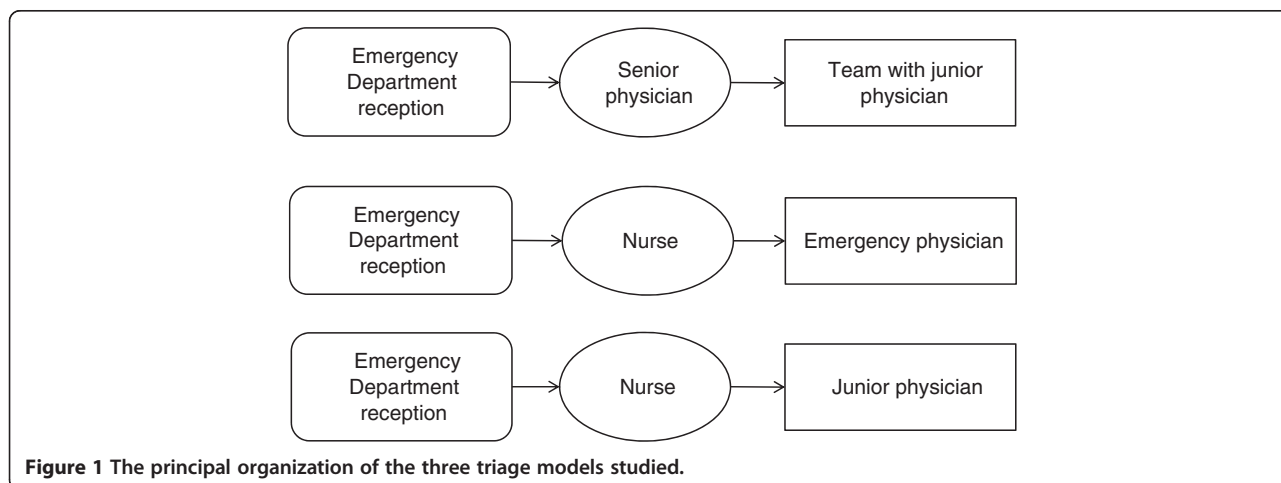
Emergency Department reception

Senior physician

Team with junior physician

Emergency Department reception

Nurse

Emergency physician

Emergency Department reception

Nurse

Junior physician

**Figure 1 The principal organization of the three triage models studied.**